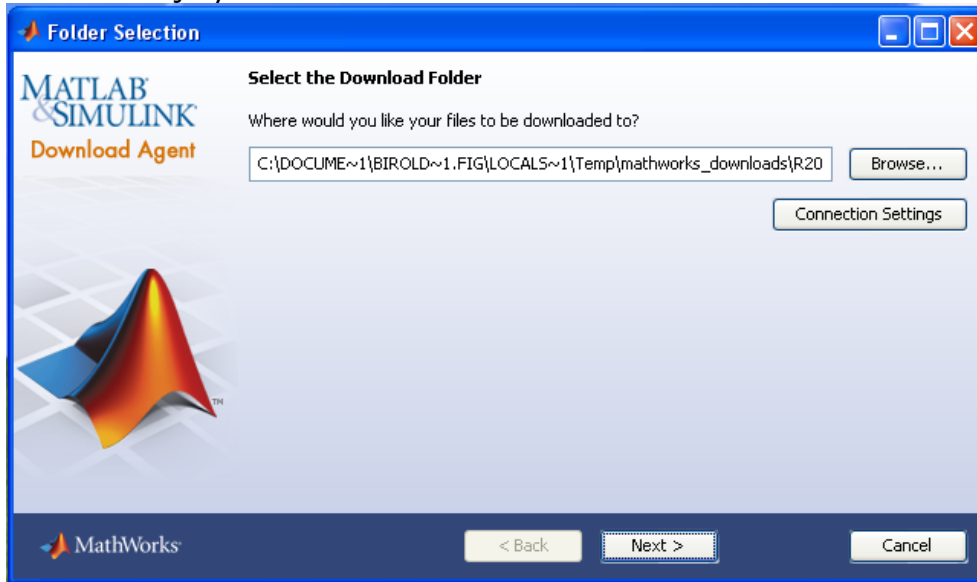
Folder Selection

MATLAB
&SIMULINK
Download Agent

Select the Download Folder

Where would you like your files to be downloaded to?

C:\DOCUME~1\BIROLD~1.FIG\LOCALS~1\Temp\mathworks_downloads\R20

Browse...

Connection Settings

TM

MathWorks

< Back

Next >

Cancel